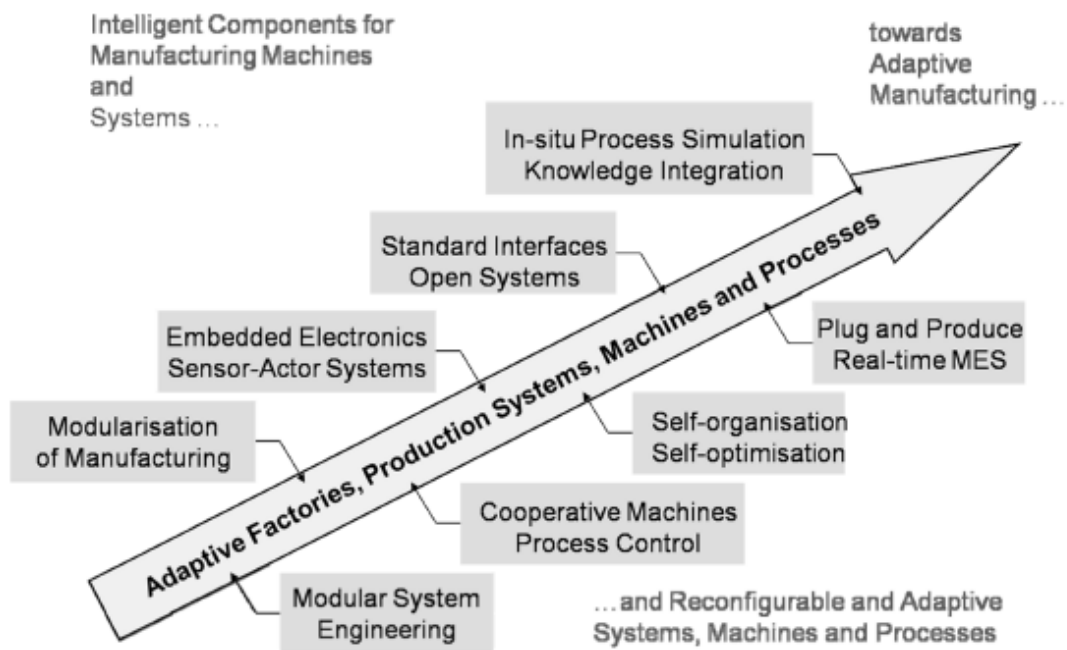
Intelligent Components for Manufacturing Machines and Systems ...

towards Adaptive Manufacturing ...

In-situ Process Simulation
Knowledge Integration

Standard Interfaces
Open Systems

Adaptive Factories, Production Systems, Machines and Processes

Embedded Electronics
Sensor-Actor Systems

Plug and Produce
Real-time MES

Modularisation
of Manufacturing

Self-organisation
Self-optimisation

Cooperative Machines
Process Control

Modular System
Engineering

...and Reconfigurable and Adaptive Systems, Machines and Processes